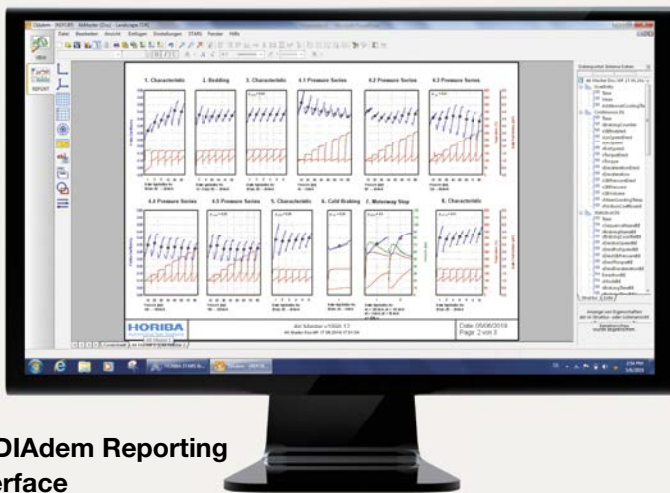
1. Characteristic
2. Bedding
3. Characteristic
4.1 Pressure Series
4.2 Pressure Series
4.3 Pressure Series

4.4 Pressure Series
4.5 Pressure Series
5. Characteristic
6. Cold Braking
7. Motorway Stop
8. Characteristic

HORIBA

Date: 05/06/2019
Page 2 von 3

DIAdem Reporting
erface